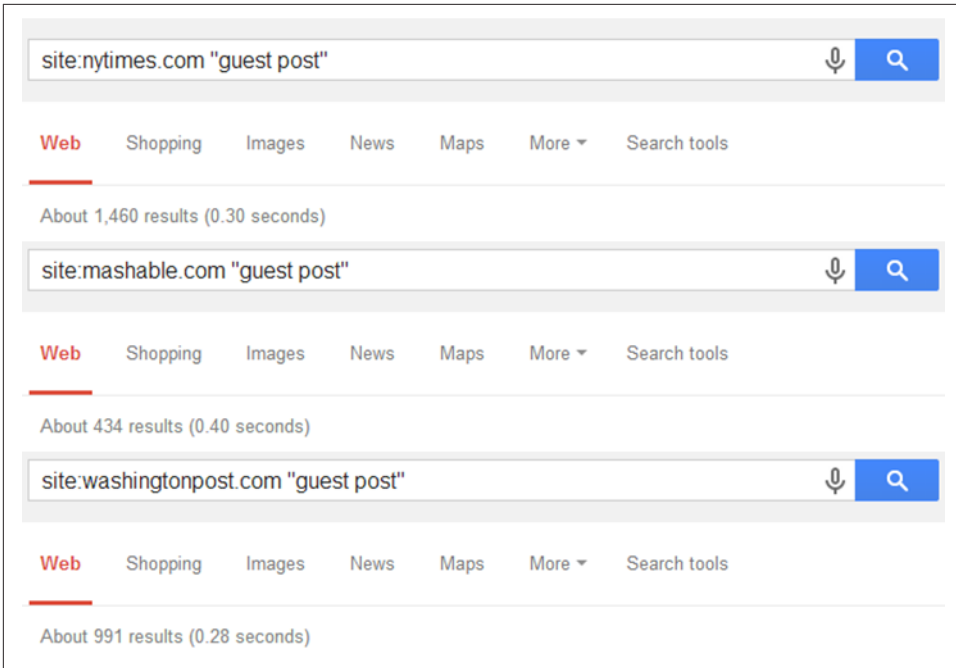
site:nytimes.com "guest post"

Web Shopping Images News Maps More Search tools

About 1,460 results (0.30 seconds)

site:mashable.com "guest post"

Web Shopping Images News Maps More Search tools

About 434 results (0.40 seconds)

site:washingtonpost.com "guest post"

Web Shopping Images News Maps More Search tools

About 991 results (0.28 seconds)